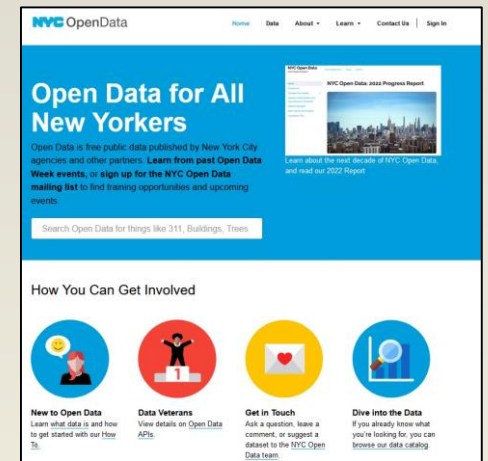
NYC OpenData

Home Data About Learn Contact Us Sign In

Open Data for All New Yorkers

Open Data is free public data published by New York City agencies and other partners. Learn from past Open Data Week events, or sign up for the NYC Open Data mailing list to find training opportunities and upcoming events.

Search Open Data for things like 311, Buildings, Trees

NYC Open Data: 2022 Progress Report

Learn about the next decade of NYC Open Data, and read our 2022 Report

How You Can Get Involved

New to Open Data
Learn what data is and how to get started with our How To.

Data Veterans
View details on Open Data APIs.

Get in Touch
Ask a question, leave a comment, or suggest a dataset to the NYC Open Data team.

Dive into the Data
If you already know what you're looking for, you can browse our data catalog.